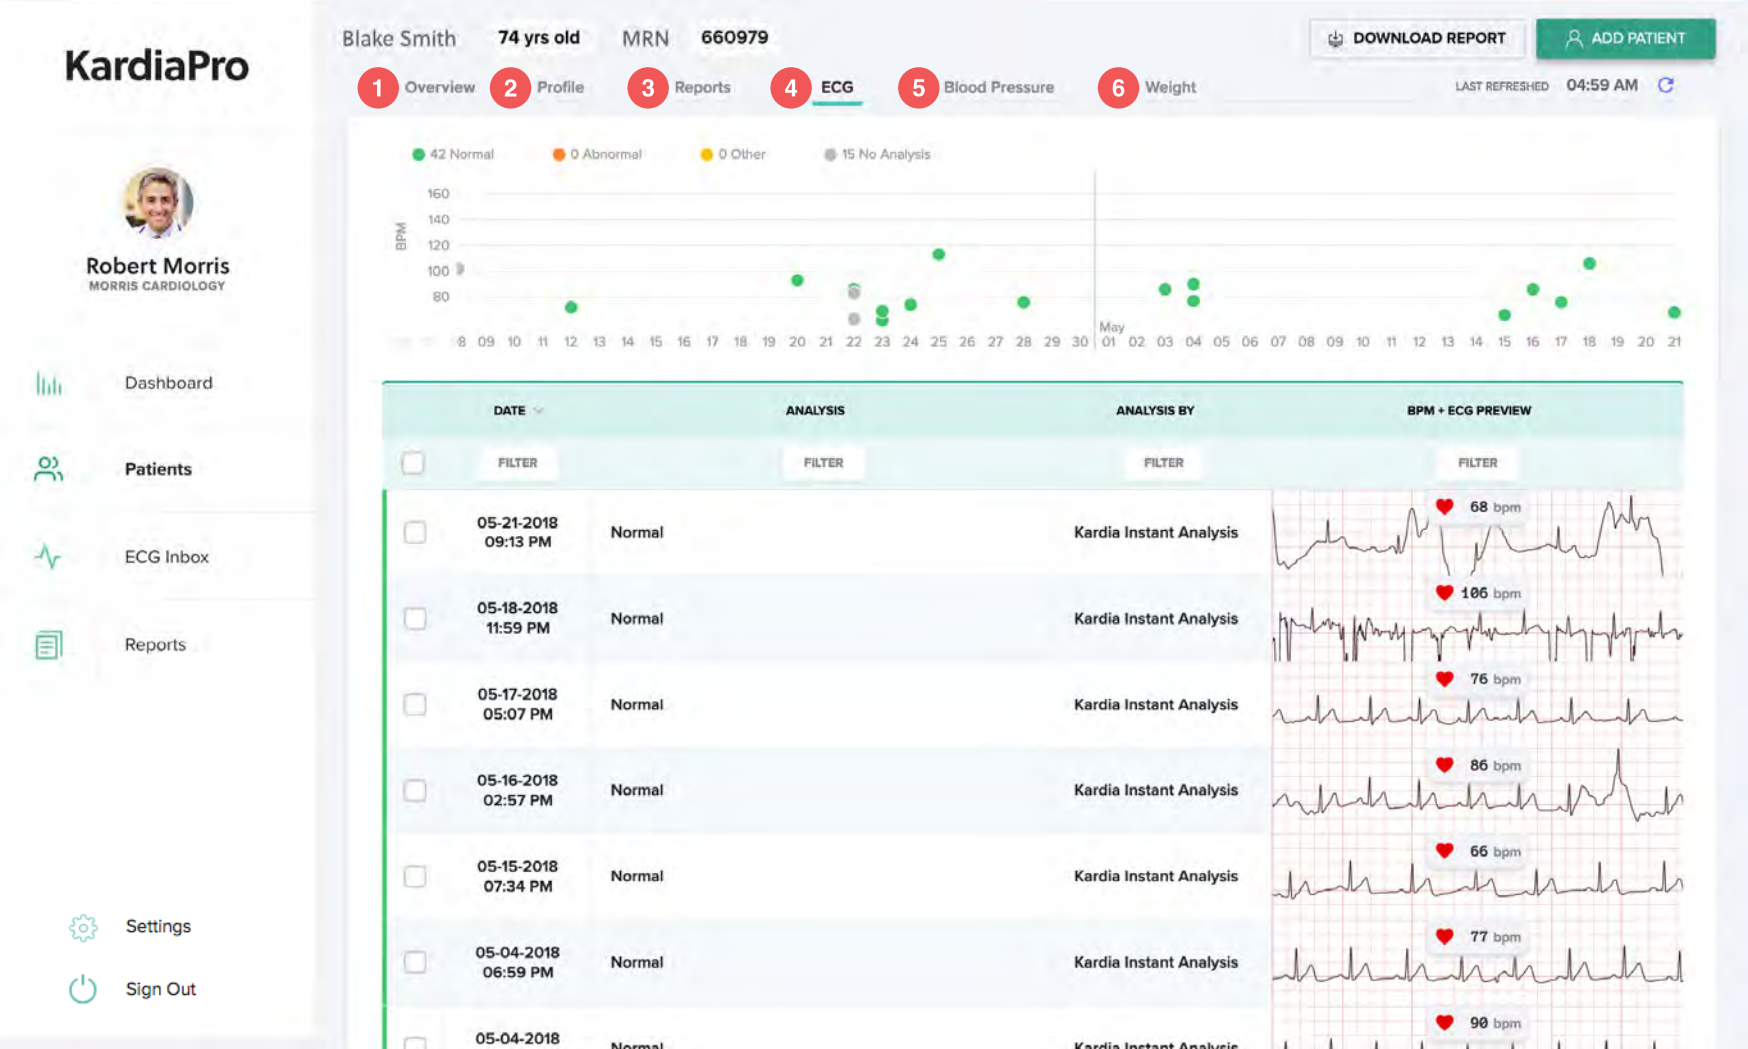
KardiaPro

Robert Morris
MORRIS CARDIOLOGY

Dashboard

Patients

ECG Inbox

Reports

Settings

Sign Out

Blake Smith 74 yrs old MRN 660979

DOWNLOAD REPORT ADD PATIENT

1 Overview 2 Profile 3 Reports 4 ECG 5 Blood Pressure 6 Weight

LAST REFRESHED 04:59 AM

42 Normal 0 Abnormal 0 Other 15 No Analysis

BPM
160
140
120
100
80

8 09 10 11 12 13 14 15 16 17 18 19 20 21 22 23 24 25 26 27 28 29 30 May 01 02 03 04 05 06 07 08 09 10 11 12 13 14 15 16 17 18 19 20 21

| | DATE | ANALYSIS | ANALYSIS BY | BPM + ECG PREVIEW |
|---|---|---|---|---|
| | FILTER | FILTER | FILTER | FILTER |
| | 05-21-2018 09:13 PM | Normal | Kardia Instant Analysis | 68 bpm |
| | 05-18-2018 11:59 PM | Normal | Kardia Instant Analysis | 106 bpm |
| | 05-17-2018 05:07 PM | Normal | Kardia Instant Analysis | 76 bpm |
| | 05-16-2018 02:57 PM | Normal | Kardia Instant Analysis | 86 bpm |
| | 05-15-2018 07:34 PM | Normal | Kardia Instant Analysis | 66 bpm |
| | 05-04-2018 06:59 PM | Normal | Kardia Instant Analysis | 77 bpm |
| | 05-04-2018 | Normal | Kardia Instant Analysis | 90 bpm |